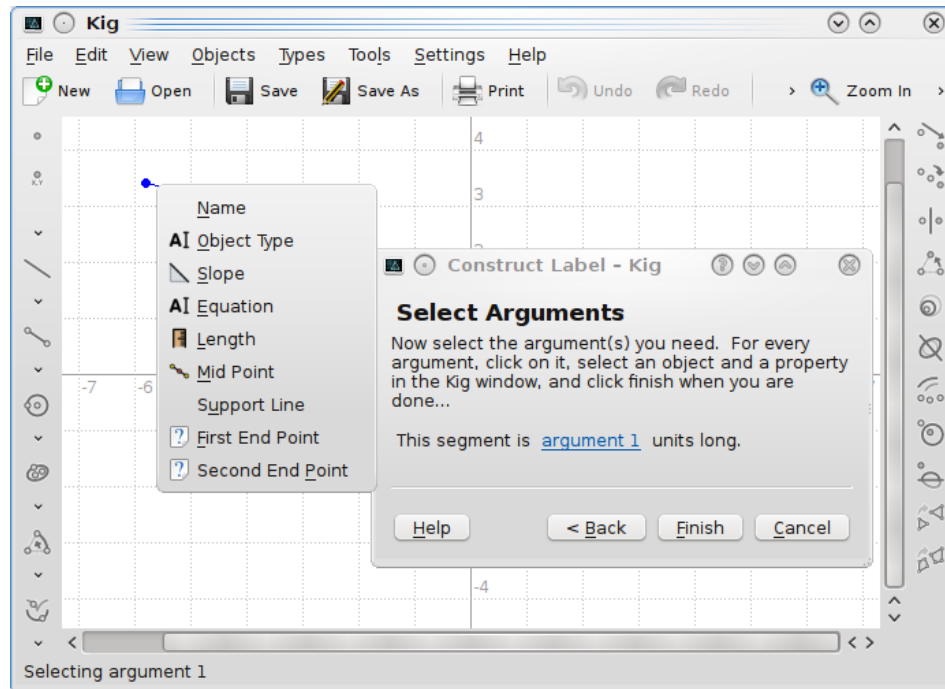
Kig

File Edit View Objects Types Tools Settings Help

New Open Save Save As Print Undo Redo Zoom In

4
3
-7 -6
-4

Name
Object Type
Slope
Equation
Length
Mid Point
Support Line
First End Point
Second End Point

Construct Label - Kig

Select Arguments

Now select the argument(s) you need. For every argument, click on it, select an object and a property in the Kig window, and click finish when you are done...

This segment is argument 1 units long.

Help < Back Finish Cancel

Selecting argument 1